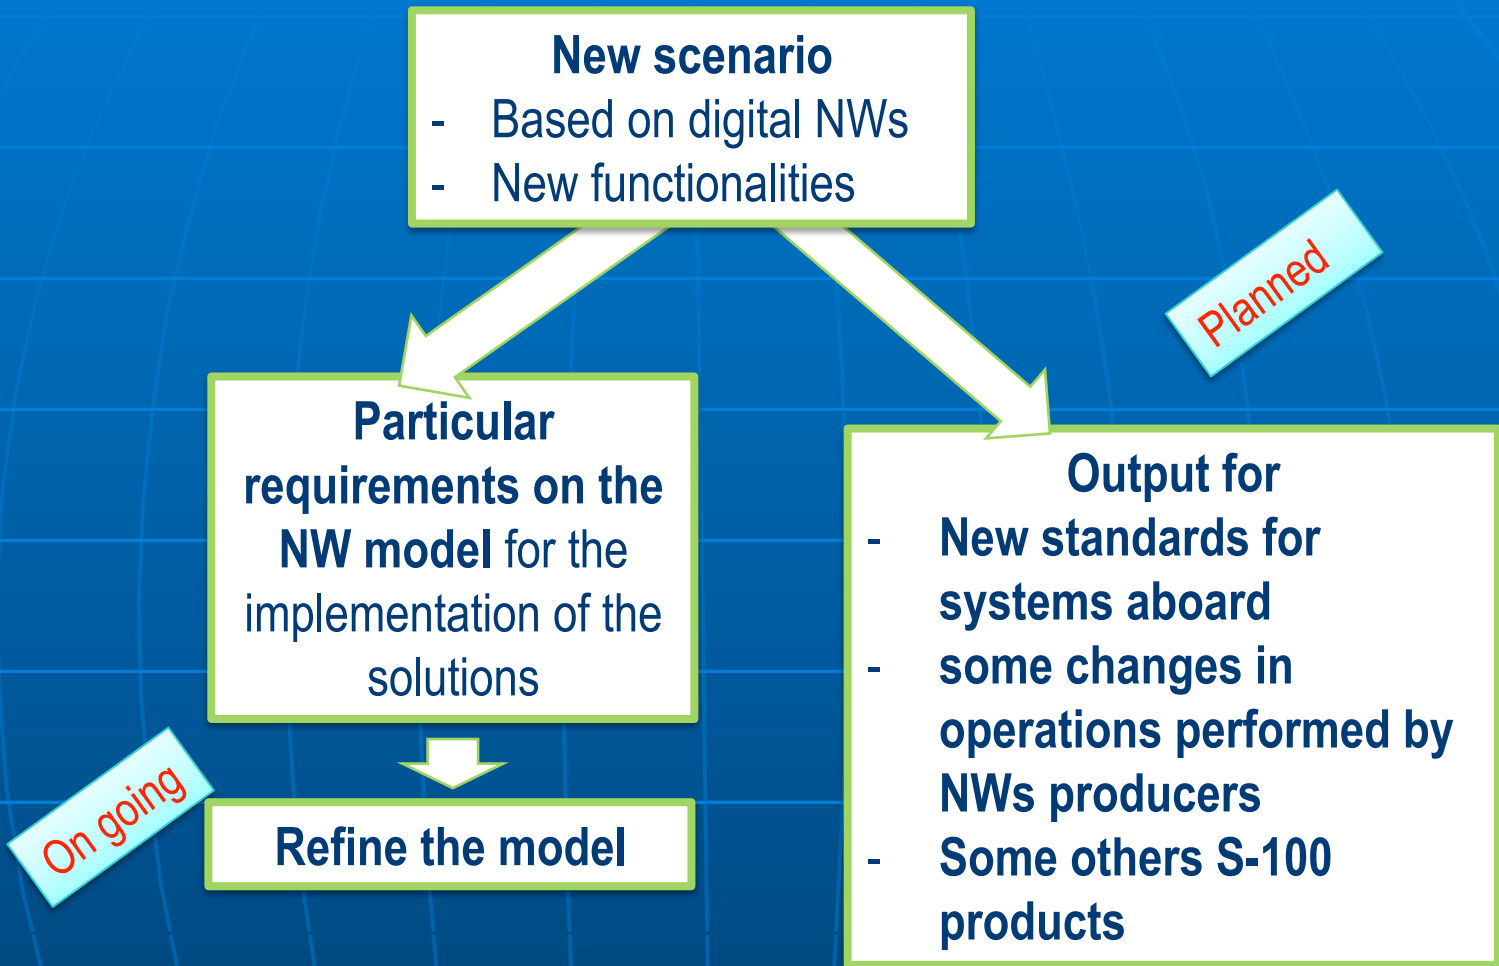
New scenario
- Based on digital NWs
- New functionalities

Particular requirements on the NW model for the implementation of the solutions

Refine the model

On going

Planned

Output for
- New standards for systems aboard
- some changes in operations performed by NWs producers
- Some others S-100 products